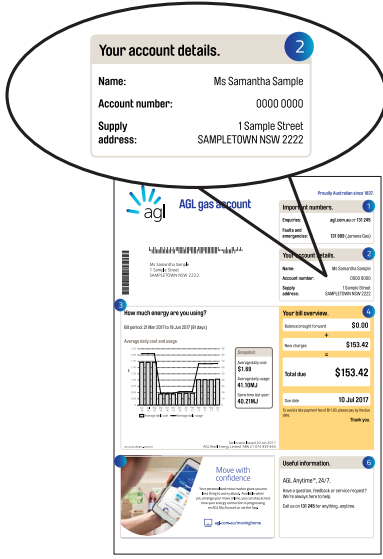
Your account details. 2

Name: Ms Samantha Sample

Account number: 0000 0000

Supply address: 1 Sample Street SAMPLETOWN NSW 2222

Proudly Australian since 1837.

agl

AGL gas account

Important numbers. 1

Enquiries: agl.com.au or 131 245

Faults and emergencies: 131 909 (Jemena Gas)

Ms Samantha Sample
1 Sample Street
SAMPLETOWN NSW 2222

Your account details. 2

Name: Ms Samantha Sample

Account number: 0000 0000

Supply address: 1 Sample Street SAMPLETOWN NSW 2222

3 How much energy are you using?

Bill period 21 Mar 2017 to 19 Jun 2017 (91 days)

Average daily cost and usage.

Snapshot.

Average daily cost $1.89

Average daily usage 41.10MJ

Same time last year 40.21MJ

Your bill overview. 4

Balance brought forward $0.00

+

New charges $153.42

=

Total due $153.42

Due date 10 Jul 2017

Thank you.

5

Move with confidence

agl.com.au/movinghome

Useful information. 6

AGL Anytime™, 24/7.

Have a question, feedback or service request? We're always here to help.

Call us on 131 245 for anything, anytime.